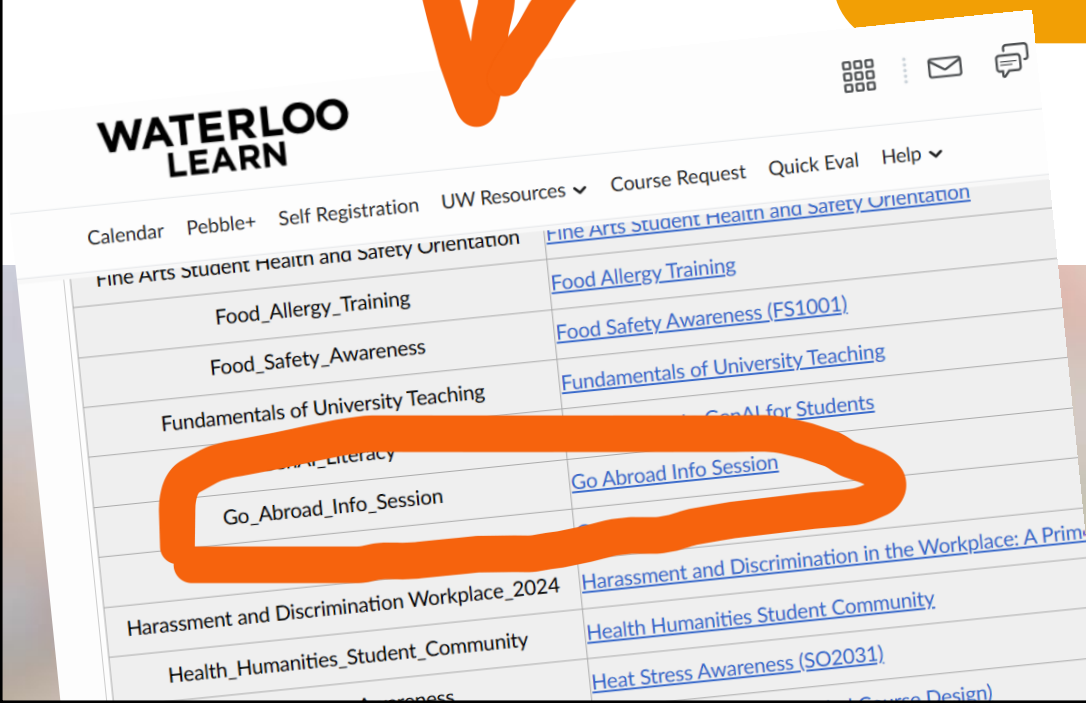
WATERLOO LEARN

Calendar Pebble+ Self Registration UW Resources Course Request Quick Eval Help

| Fine Arts Student Health and Safety Orientation | Fine Arts Student Health and Safety Orientation |
|---|---|
| Food_Allergy_Training | Food Allergy Training |
| Food_Safety_Awareness | Food Safety Awareness (FS1001) |
| Fundamentals of University Teaching | Fundamentals of University Teaching |
| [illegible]AI_Literacy | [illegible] GenAI for Students |
| Go_Abroad_Info_Session | Go Abroad Info Session |
| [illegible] | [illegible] |
| Harassment and Discrimination Workplace_2024 | Harassment and Discrimination in the Workplace: A Prim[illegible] |
| Health_Humanities_Student_Community | Health Humanities Student Community |
| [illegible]wareness | Heat Stress Awareness (SO2031) |
| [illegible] | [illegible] Course Design) |